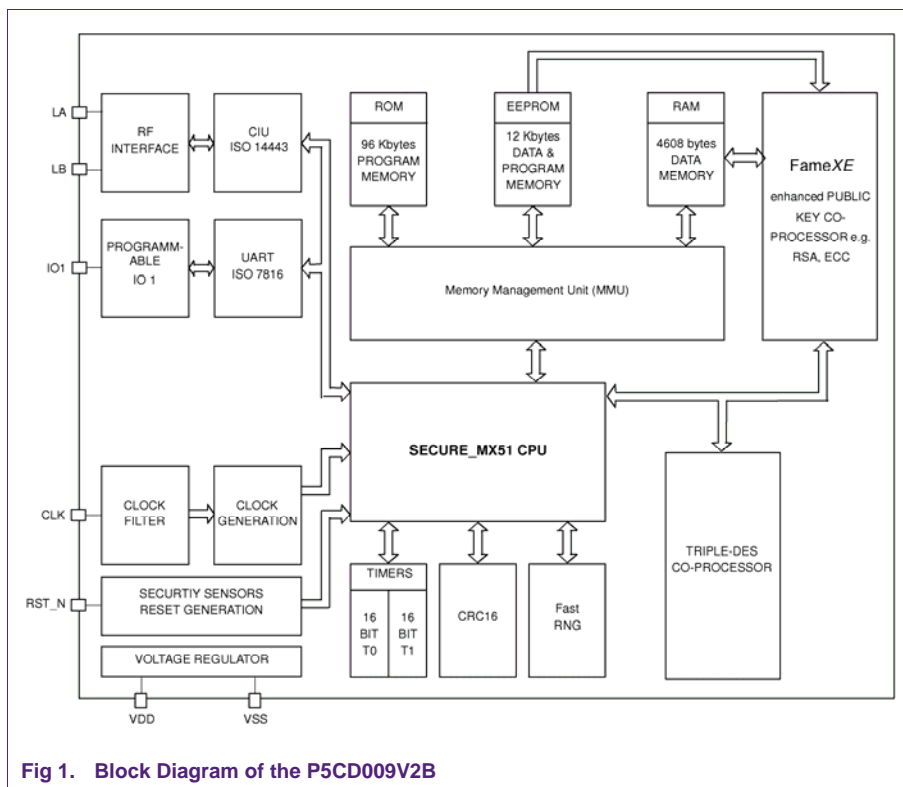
LA

LB

IO1

CLK

RST_N

RF INTERFACE

CIU ISO 14443

PROGRAMMABLE IO 1

UART ISO 7816

ROM

96 Kbytes PROGRAM MEMORY

EEPROM

12 Kbytes DATA & PROGRAM MEMORY

RAM

4608 bytes DATA MEMORY

Fame*XE*

enhanced PUBLIC KEY CO-PROCESSOR e.g. RSA, ECC

Memory Management Unit (MMU)

SECURE_MX51 CPU

CLOCK FILTER

CLOCK GENERATION

SECURTIY SENSORS RESET GENERATION

VOLTAGE REGULATOR

TIMERS

16 BIT T0

16 BIT T1

CRC16

Fast RNG

TRIPLE-DES CO-PROCESSOR

VDD

VSS

Fig 1. Block Diagram of the P5CD009V2B